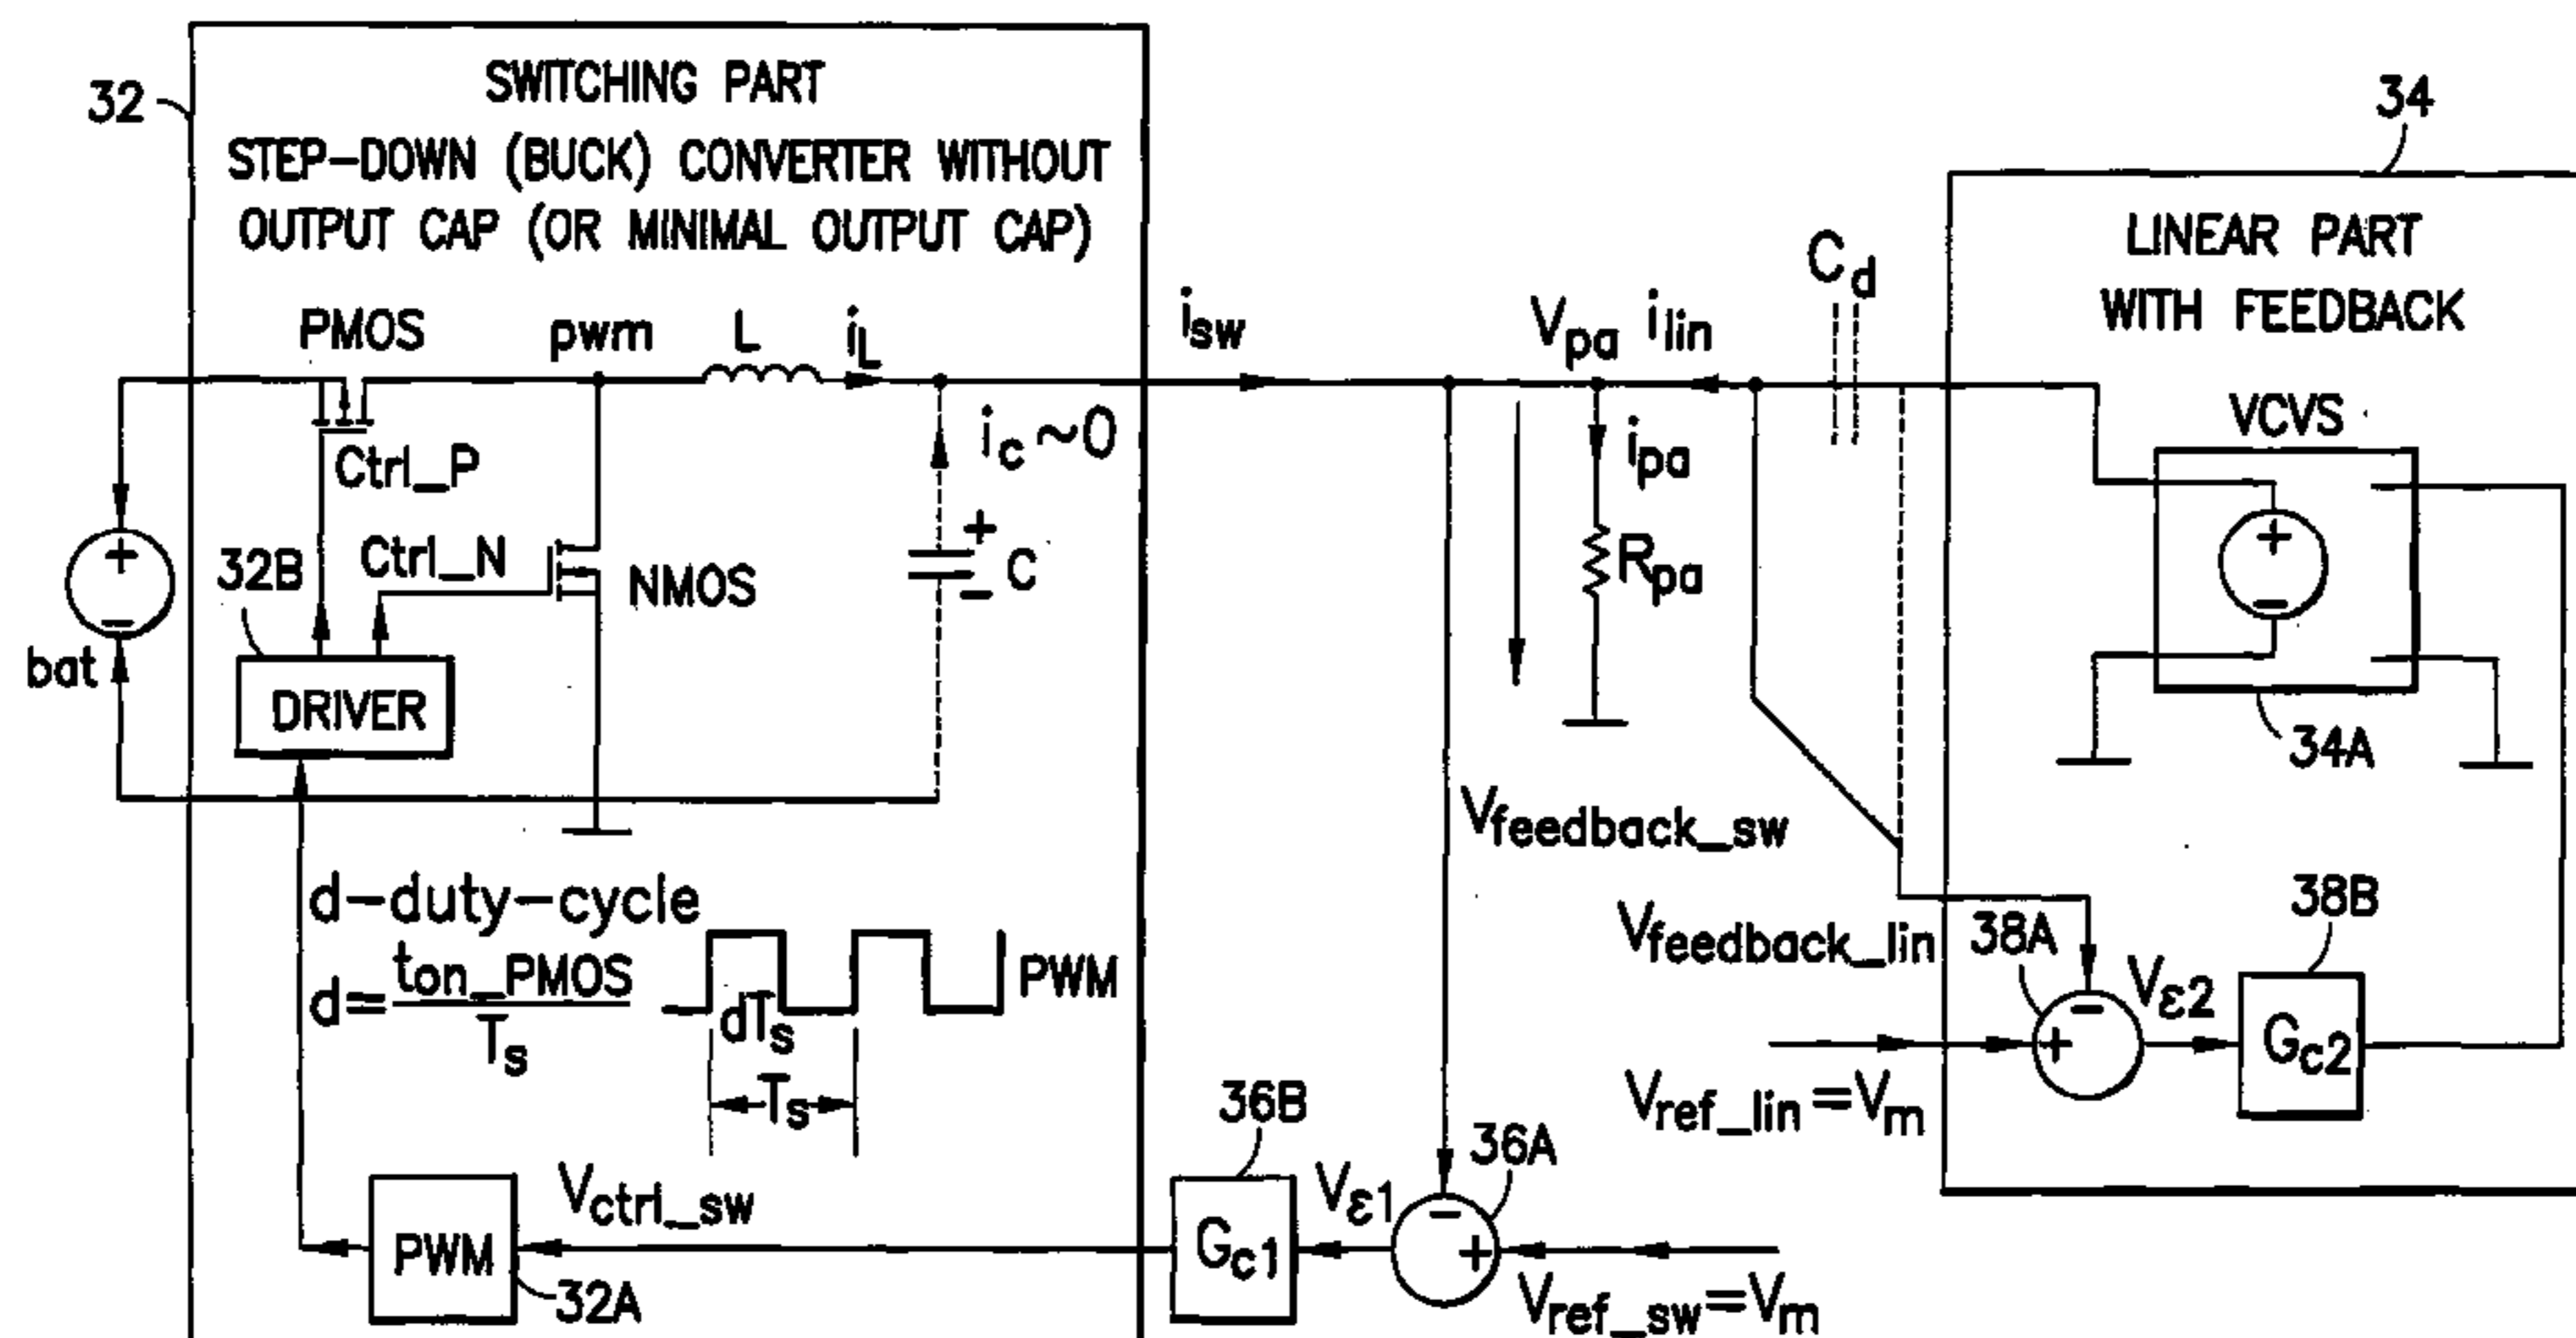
32

SWITCHING PART
STEP-DOWN (BUCK) CONVERTER WITHOUT OUTPUT CAP (OR MINIMAL OUTPUT CAP)

34

LINEAR PART WITH FEEDBACK

PMOS pwm L $i_L$

$i_{sw}$

$V_{pa}$ $i_{lin}$

$C_d$

VCVS

Ctrl_P

$i_c \sim 0$

$i_{pa}$

32B Ctrl_N

NMOS

C

$R_{pa}$

bat

DRIVER

34A

$V_{feedback\_sw}$

d-duty-cycle

$d=\frac{t_{on\_PMOS}}{T_s}$

PWM

$dT_s$

$T_s$

$V_{feedback\_lin}$

38A

38B

$V_{\varepsilon 2}$

$G_{c2}$

$V_{ref\_lin}=V_m$

36B

36A

$V_{ctrl\_sw}$

$V_{\varepsilon 1}$

PWM

$G_{c1}$

32A

$V_{ref\_sw}=V_m$